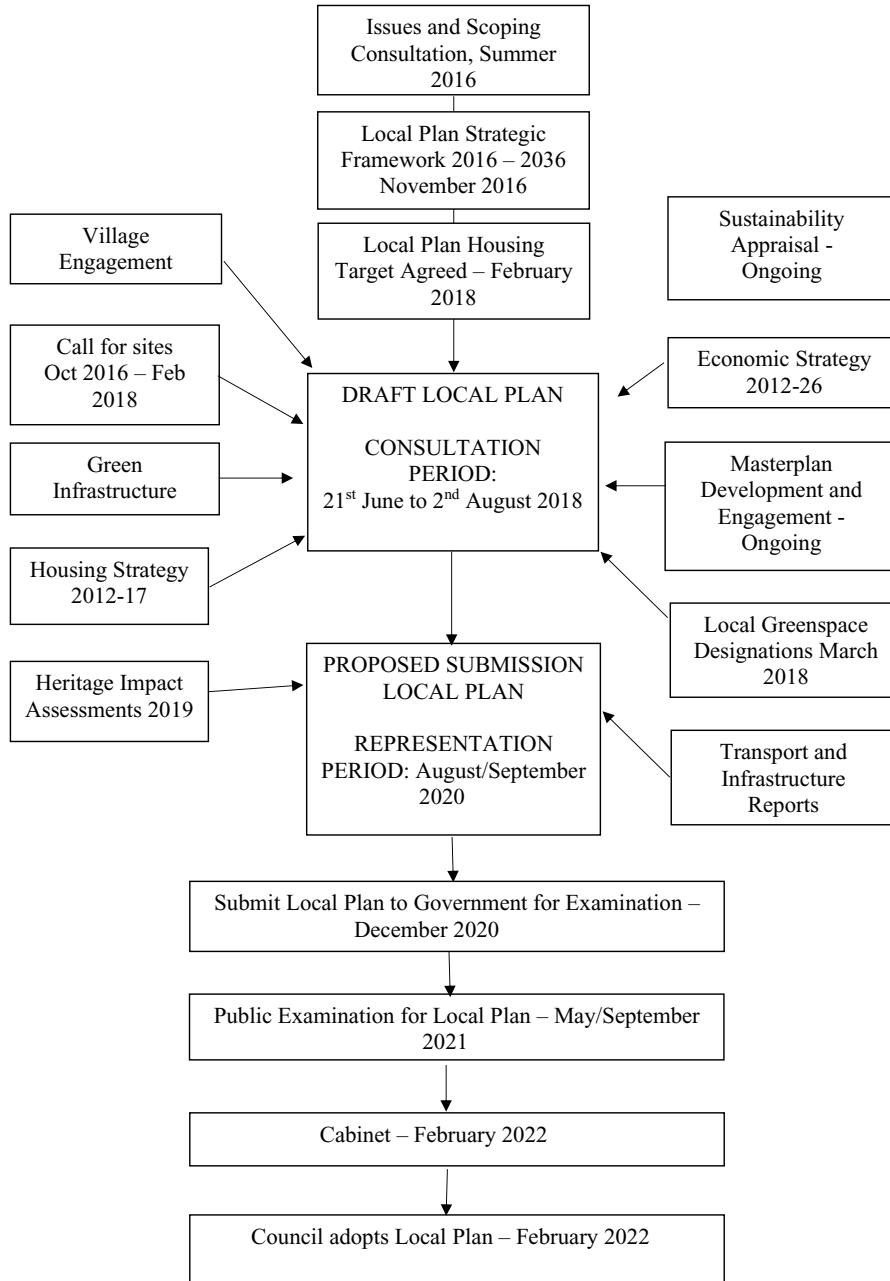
Issues and Scoping Consultation, Summer 2016

Local Plan Strategic Framework 2016 – 2036 November 2016

Village Engagement

Local Plan Housing Target Agreed – February 2018

Sustainability Appraisal - Ongoing

Call for sites Oct 2016 – Feb 2018

DRAFT LOCAL PLAN

CONSULTATION PERIOD: $21^{st}$ June to $2^{nd}$ August 2018

Economic Strategy 2012-26

Green Infrastructure

Masterplan Development and Engagement - Ongoing

Housing Strategy 2012-17

Local Greenspace Designations March 2018

Heritage Impact Assessments 2019

PROPOSED SUBMISSION LOCAL PLAN

REPRESENTATION PERIOD: August/September 2020

Transport and Infrastructure Reports

Submit Local Plan to Government for Examination – December 2020

Public Examination for Local Plan – May/September 2021

Cabinet – February 2022

Council adopts Local Plan – February 2022